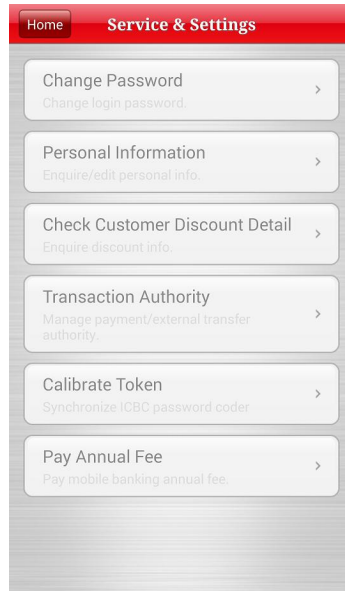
Home

Service & Settings

Change Password
Change login password.

Personal Information
Enquire/edit personal info.

Check Customer Discount Detail
Enquire discount info.

Transaction Authority
Manage payment/external transfer authority.

Calibrate Token
Synchronize ICBC password coder

Pay Annual Fee
Pay mobile banking annual fee.